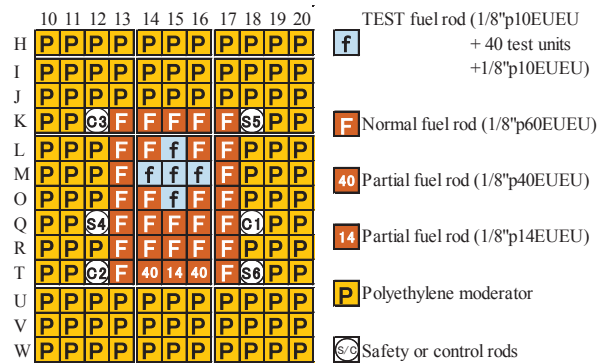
|   | 10 | 11 | 12 | 13 | 14 | 15 | 16 | 17 | 18 | 19 | 20 |
|---|---|---|---|---|---|---|---|---|---|---|---|
| H | P | P | P | P | P | P | P | P | P | P | P |
| I | P | P | P | P | P | P | P | P | P | P | P |
| J | P | P | P | P | P | P | P | P | P | P | P |
| K | P | P | C3 | F | F | F | F | F | S5 | P | P |
| L | P | P | P | F | F | f | F | F | P | P | P |
| M | P | P | P | F | f | f | f | F | P | P | P |
| O | P | P | P | F | F | f | F | F | P | P | P |
| Q | P | P | S4 | F | F | F | F | F | C1 | P | P |
| R | P | P | P | F | F | F | F | F | P | P | P |
| T | P | P | C2 | F | 40 | 14 | 40 | F | S6 | P | P |
| U | P | P | P | P | P | P | P | P | P | P | P |
| V | P | P | P | P | P | P | P | P | P | P | P |
| W | P | P | P | P | P | P | P | P | P | P | P |

f TEST fuel rod (1/8"p10EUEU + 40 test units +1/8"p10EUEU)

F Normal fuel rod (1/8"p60EUEU)

40 Partial fuel rod (1/8"p40EUEU)

14 Partial fuel rod (1/8"p14EUEU)

P Polyethylene moderator

S/C Safety or control rods